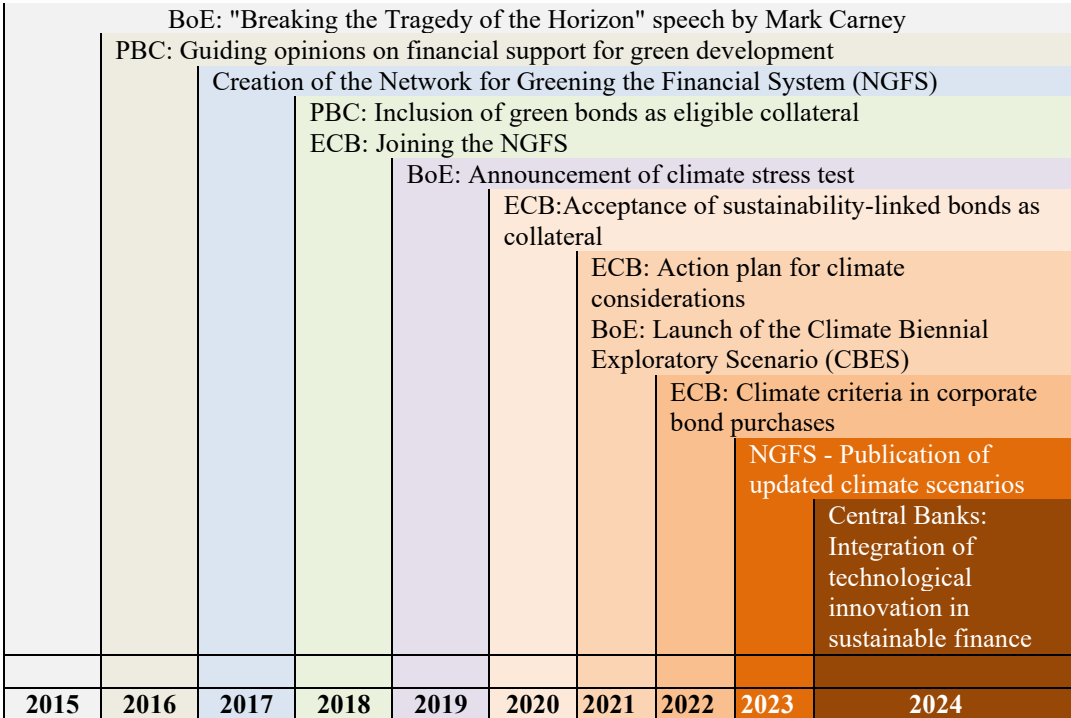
BoE: "Breaking the Tragedy of the Horizon" speech by Mark Carney

PBC: Guiding opinions on financial support for green development

Creation of the Network for Greening the Financial System (NGFS)

PBC: Inclusion of green bonds as eligible collateral
ECB: Joining the NGFS

BoE: Announcement of climate stress test

ECB:Acceptance of sustainability-linked bonds as collateral

ECB: Action plan for climate considerations
BoE: Launch of the Climate Biennial Exploratory Scenario (CBES)

ECB: Climate criteria in corporate bond purchases

NGFS - Publication of updated climate scenarios

Central Banks: Integration of technological innovation in sustainable finance

| 2015 | 2016 | 2017 | 2018 | 2019 | 2020 | 2021 | 2022 | 2023 | 2024 |
|---|---|---|---|---|---|---|---|---|---|